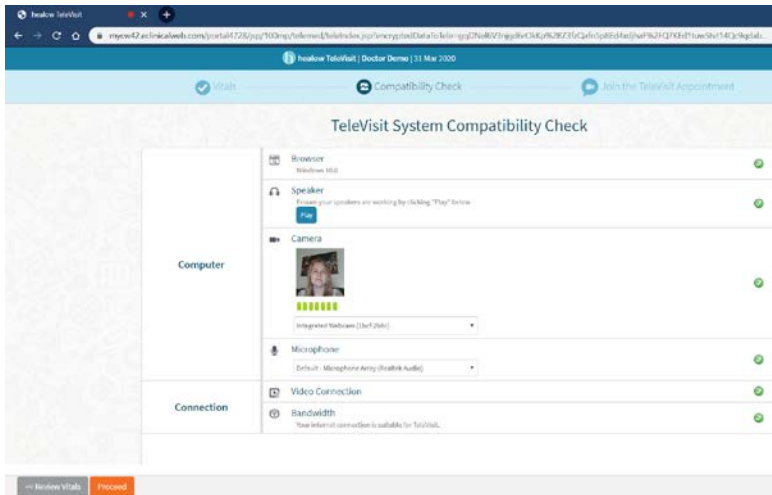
healow TeleVisit

mycw42.eclinicalweb.com/portal4728/jsp/100mp/telemed/teleIndex.jsp?encryptedData=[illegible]

healow TeleVisit | Doctor Demo | 31 Mar 2020

Vitals

Compatibility Check

Join the TeleVisit Appointment

TeleVisit System Compatibility Check

| | |
|---|---|
| Computer | Browser<br>Windows 10.0<br><br>Speaker<br>Ensure your speakers are working by clicking "Play" below<br>Play<br><br>Camera<br>Integrated Webcam ([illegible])<br><br>Microphone<br>Default - Microphone Array (Realtek Audio) |
| Connection | Video Connection<br><br>Bandwidth<br>Your internet connection is suitable for TeleVisit. |

<< Review Vitals

Proceed